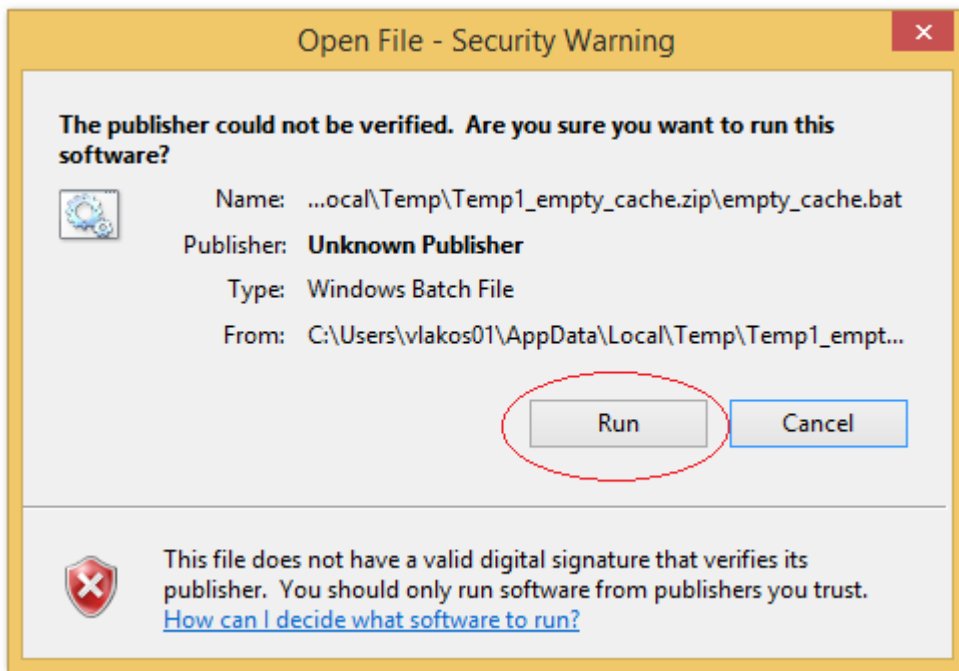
Open File - Security Warning

The publisher could not be verified. Are you sure you want to run this software?

Name: ...ocal\Temp\Temp1_empty_cache.zip\empty_cache.bat

Publisher: Unknown Publisher

Type: Windows Batch File

From: C:\Users\vlakos01\AppData\Local\Temp\Temp1_empt...

Run

Cancel

This file does not have a valid digital signature that verifies its publisher. You should only run software from publishers you trust.
How can I decide what software to run?